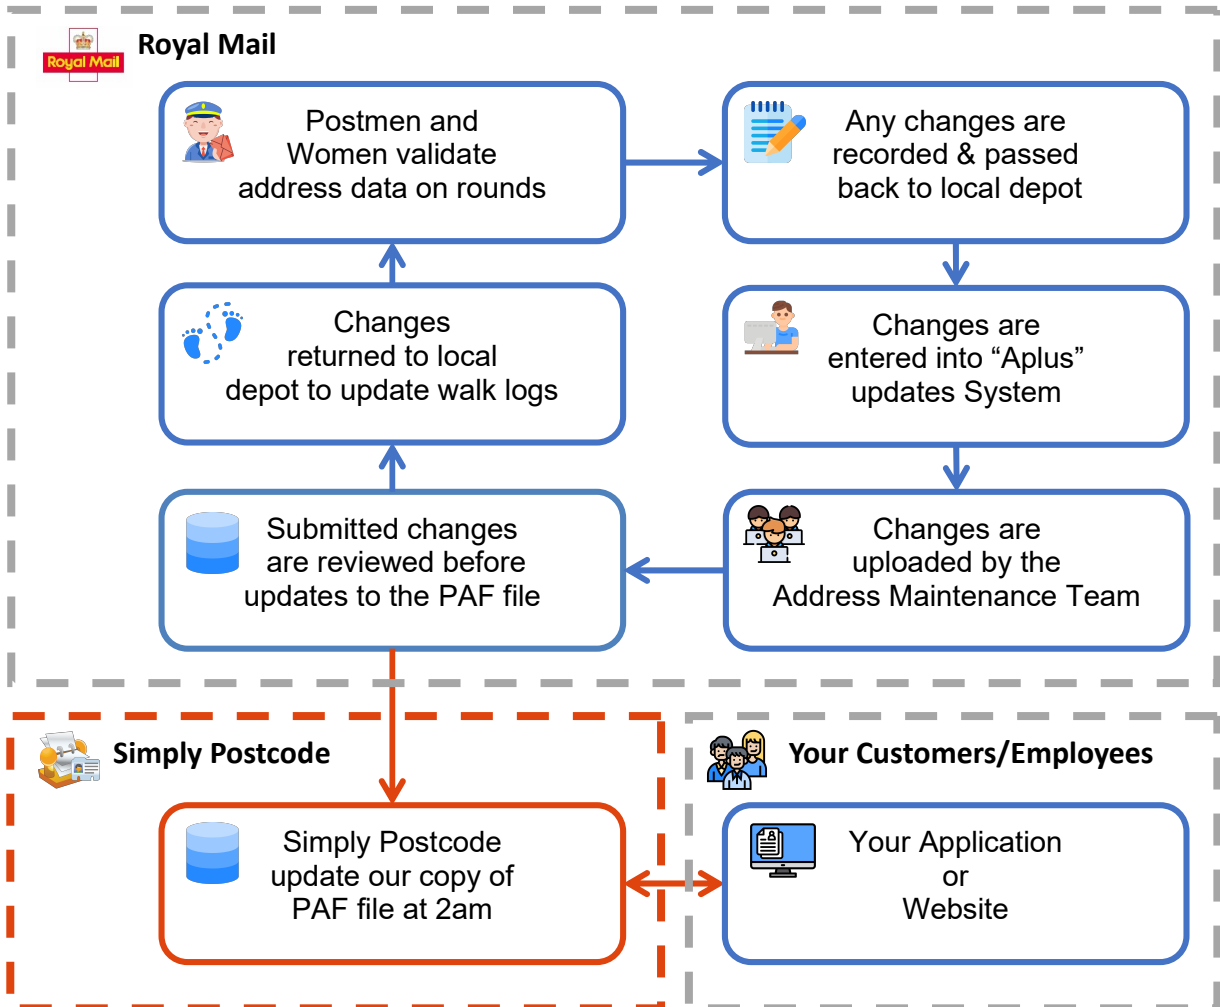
Royal Mail

Royal Mail

Postmen and Women validate address data on rounds

Any changes are recorded & passed back to local depot

Changes are entered into “Aplus” updates System

Changes are uploaded by the Address Maintenance Team

Submitted changes are reviewed before updates to the PAF file

Changes returned to local depot to update walk logs

Simply Postcode

Simply Postcode update our copy of PAF file at 2am

Your Customers/Employees

Your Application or Website